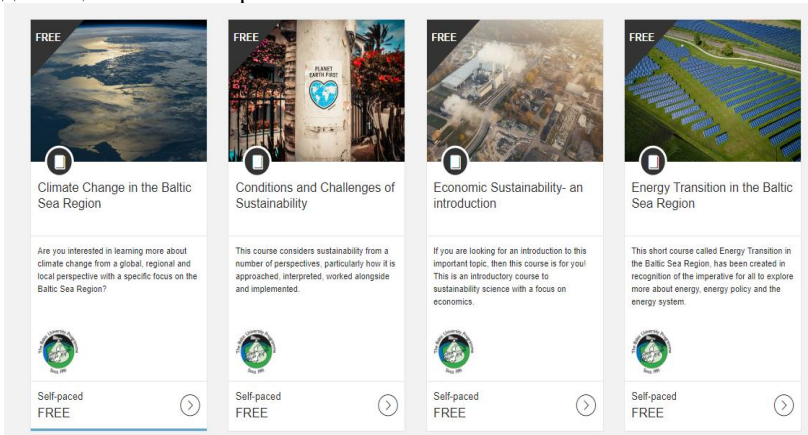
FREE

Climate Change in the Baltic Sea Region

Are you interested in learning more about climate change from a global, regional and local perspective with a specific focus on the Baltic Sea Region?

Self-paced
FREE

FREE

PLANET EARTH FIRST

Conditions and Challenges of Sustainability

This course considers sustainability from a number of perspectives, particularly how it is approached, interpreted, worked alongside and implemented.

Self-paced
FREE

FREE

Economic Sustainability- an introduction

If you are looking for an introduction to this important topic, then this course is for you! This is an introductory course to sustainability science with a focus on economics.

Self-paced
FREE

FREE

Energy Transition in the Baltic Sea Region

This short course called Energy Transition in the Baltic Sea Region, has been created in recognition of the imperative for all to explore more about energy, energy policy and the energy system.

Self-paced
FREE